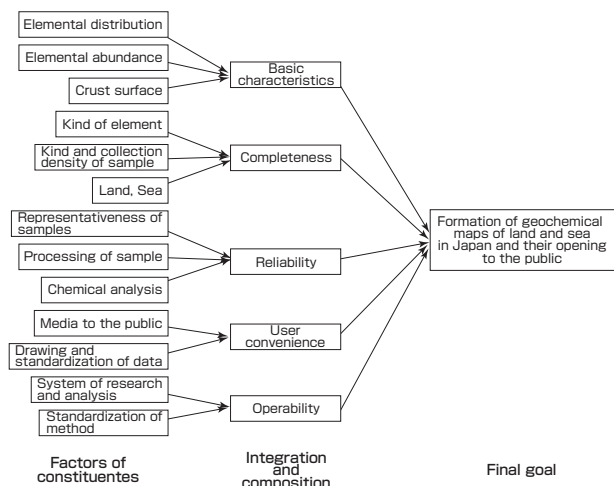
Elemental distribution

Elemental abundance

Crust surface

Basic characteristics

Kind of element

Kind and collection density of sample

Land, Sea

Completeness

Representativeness of samples

Processing of sample

Chemical analysis

Reliability

Formation of geochemical maps of land and sea in Japan and their opening to the public

Media to the public

Drawing and standardization of data

User convenience

System of research and analysis

Standardization of method

Operability

Factors of constituentes

Integration and composition

Final goal